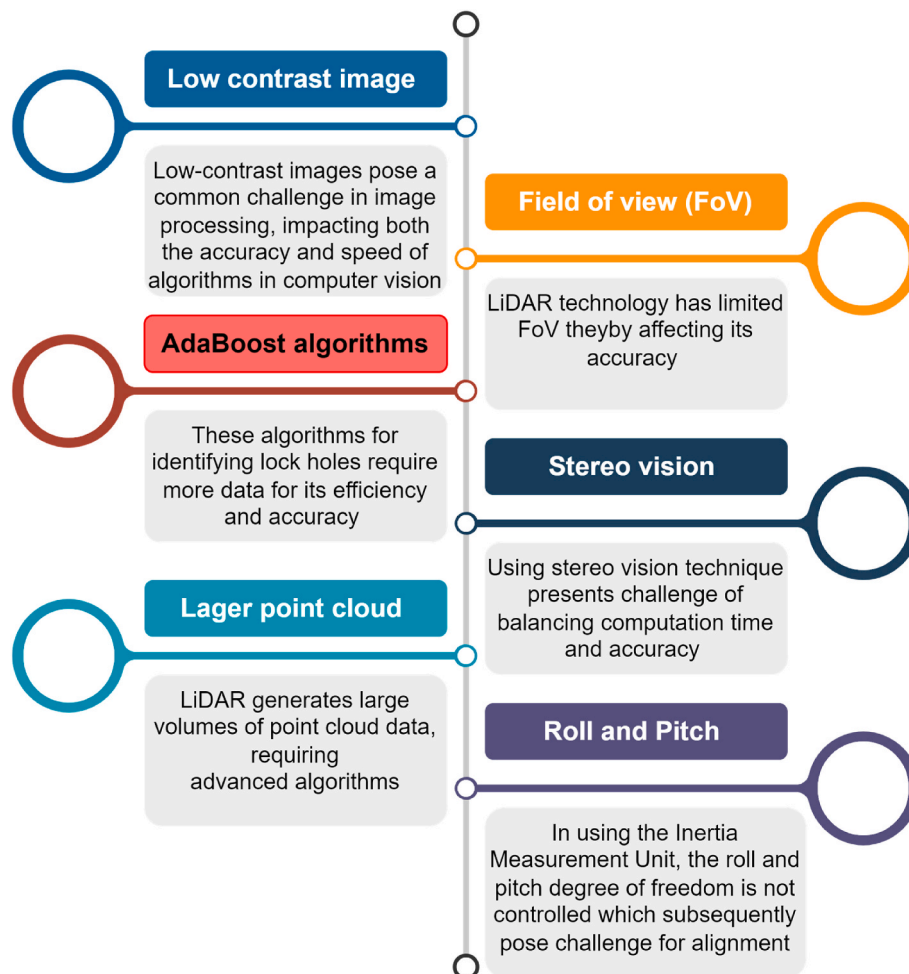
Low contrast image

Low-contrast images pose a common challenge in image processing, impacting both the accuracy and speed of algorithms in computer vision

Field of view (FoV)

LiDAR technology has limited FoV theyby affecting its accuracy

AdaBoost algorithms

These algorithms for identifying lock holes require more data for its efficiency and accuracy

Stereo vision

Using stereo vision technique presents challenge of balancing computation time and accuracy

Lager point cloud

LiDAR generates large volumes of point cloud data, requiring advanced algorithms

Roll and Pitch

In using the Inertia Measurement Unit, the roll and pitch degree of freedom is not controlled which subsequently pose challenge for alignment